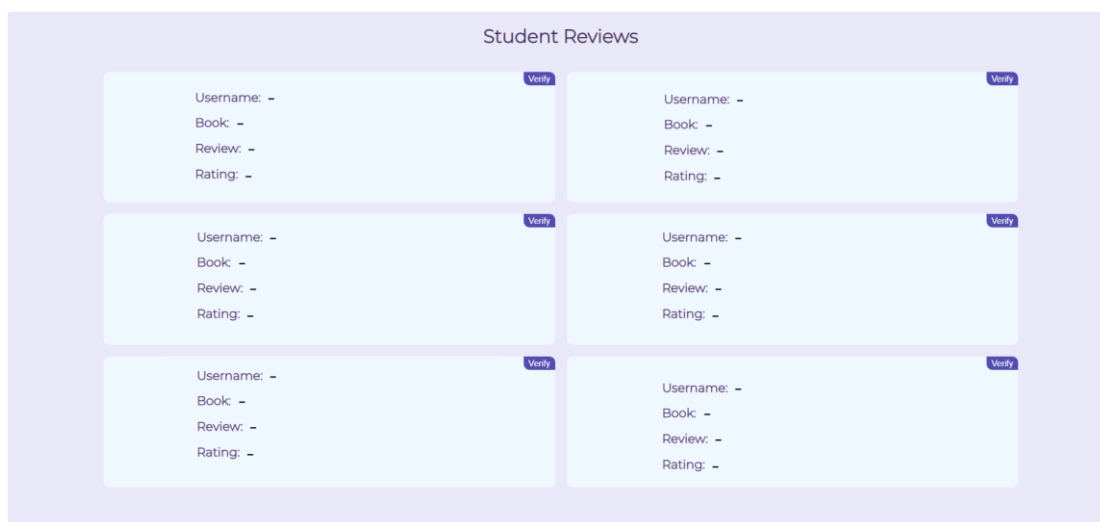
Student Reviews

Verify
Username: -
Book: -
Review: -
Rating: -

Verify
Username: -
Book: -
Review: -
Rating: -

Verify
Username: -
Book: -
Review: -
Rating: -

Verify
Username: -
Book: -
Review: -
Rating: -

Verify
Username: -
Book: -
Review: -
Rating: -

Verify
Username: -
Book: -
Review: -
Rating: -